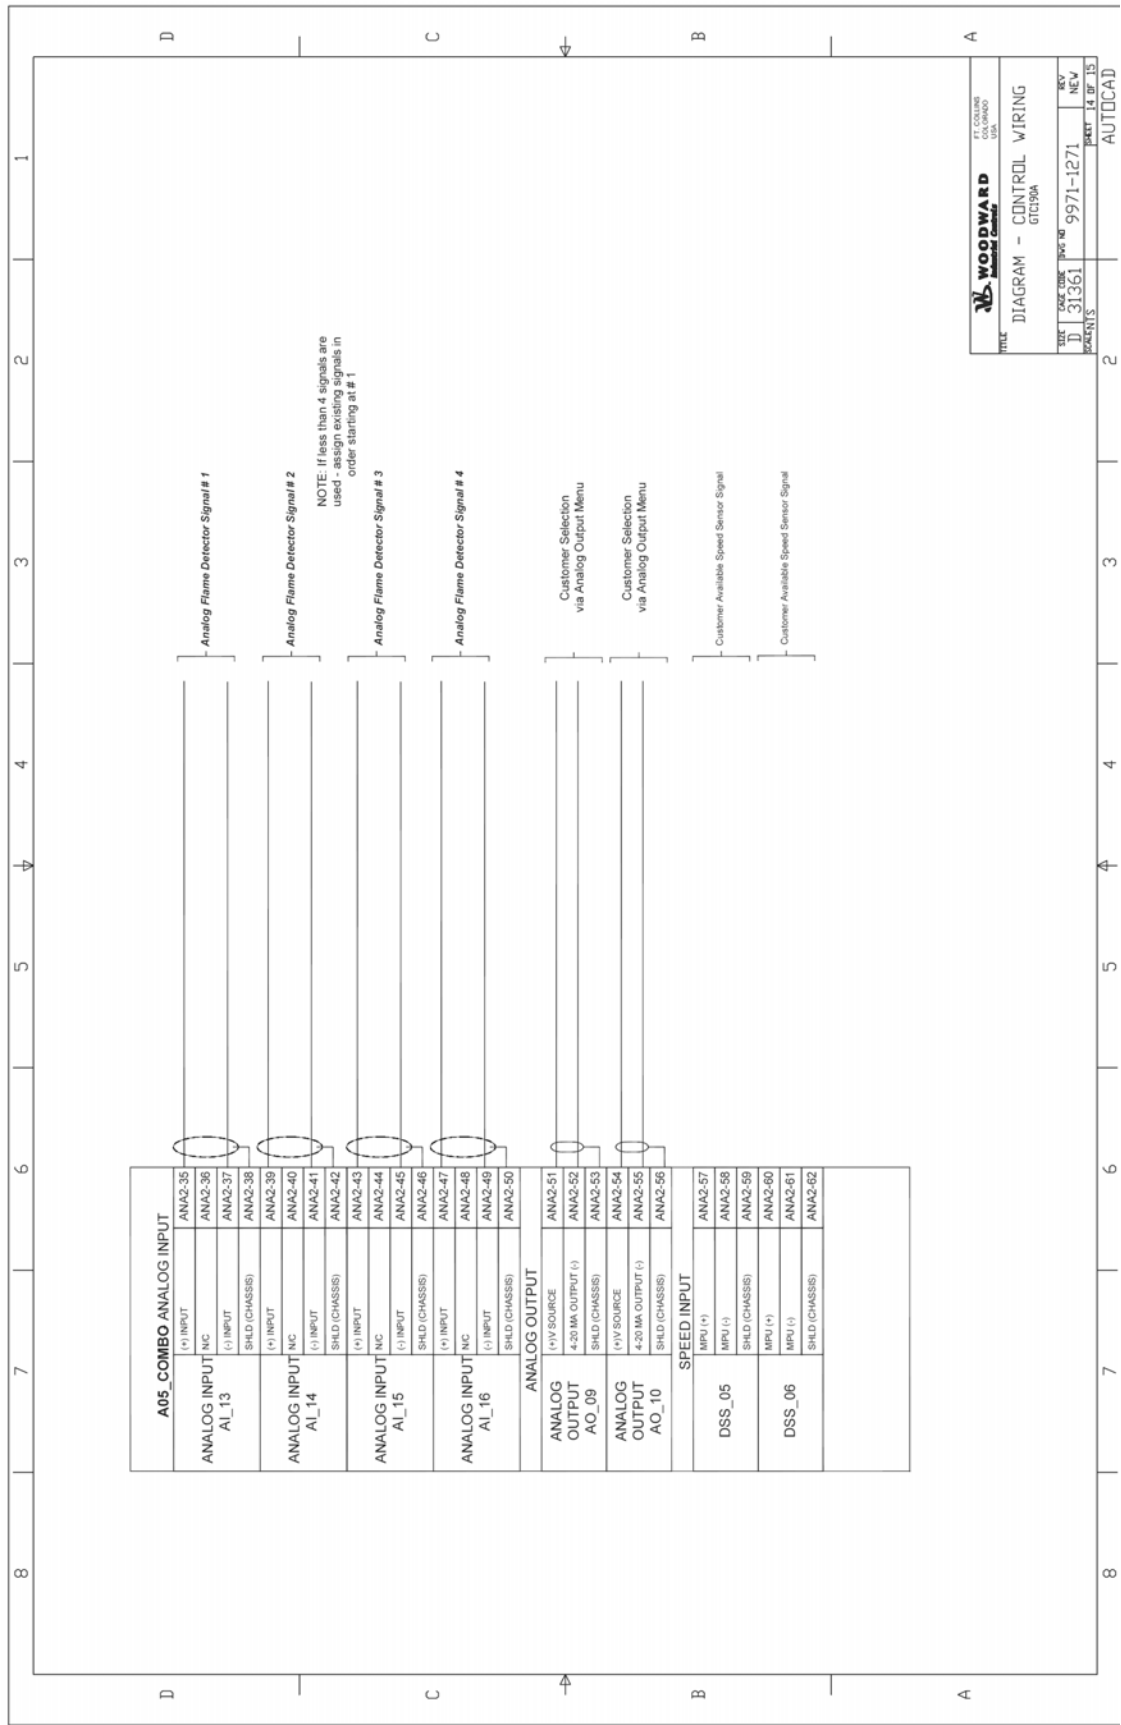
D C B A

1 2 3 4 5 6 7 8

A05_COMBO ANALOG INPUT

| | | |
|---|---|---|
| ANALOG INPUT AI_13 | (+) INPUT | ANA2-35 |
| | N/C | ANA2-36 |
| | (-) INPUT | ANA2-37 |
| | SHLD (CHASSIS) | ANA2-38 |
| ANALOG INPUT AI_14 | (+) INPUT | ANA2-39 |
| | N/C | ANA2-40 |
| | (-) INPUT | ANA2-41 |
| | SHLD (CHASSIS) | ANA2-42 |
| ANALOG INPUT AI_15 | (+) INPUT | ANA2-43 |
| | N/C | ANA2-44 |
| | (-) INPUT | ANA2-45 |
| | SHLD (CHASSIS) | ANA2-46 |
| ANALOG INPUT AI_16 | (+) INPUT | ANA2-47 |
| | N/C | ANA2-48 |
| | (-) INPUT | ANA2-49 |
| | SHLD (CHASSIS) | ANA2-50 |
| ANALOG OUTPUT | | |
| ANALOG OUTPUT AO_09 | (+)V SOURCE | ANA2-51 |
| | 4-20 MA OUTPUT (-) | ANA2-52 |
| | SHLD (CHASSIS) | ANA2-53 |
| ANALOG OUTPUT AO_10 | (+)V SOURCE | ANA2-54 |
| | 4-20 MA OUTPUT (-) | ANA2-55 |
| | SHLD (CHASSIS) | ANA2-56 |
| SPEED INPUT | | |
| DSS_05 | MPU (+) | ANA2-57 |
| | MPU (-) | ANA2-58 |
| | SHLD (CHASSIS) | ANA2-59 |
| DSS_06 | MPU (+) | ANA2-60 |
| | MPU (-) | ANA2-61 |
| | SHLD (CHASSIS) | ANA2-62 |

Analog Flame Detector Signal # 1

Analog Flame Detector Signal # 2

NOTE: If less than 4 signals are used - assign existing signals in order starting at # 1

Analog Flame Detector Signal # 3

Analog Flame Detector Signal # 4

Customer Selection via Analog Output Menu

Customer Selection via Analog Output Menu

Customer Available Speed Sensor Signal

Customer Available Speed Sensor Signal

WOODWARD Industrial Controls
FT. COLLINS COLORADO USA
TITLE DIAGRAM - CONTROL WIRING
GTC190A
SIZE D CAGE CODE 31361 DWG NO 9971-1271 REV NEW
SCALE N/S SHEET 14 OF 15
AUTOCAD